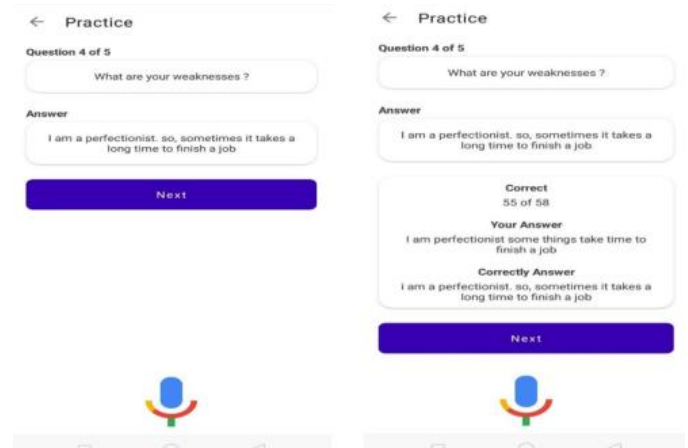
← Practice

Question 4 of 5

What are your weaknesses ?

Answer

I am a perfectionist. so, sometimes it takes a long time to finish a job

Next

← Practice

Question 4 of 5

What are your weaknesses ?

Answer

I am a perfectionist. so, sometimes it takes a long time to finish a job

Correct

55 of 58

Your Answer

I am perfectionist some things take time to finish a job

Correctly Answer

I am a perfectionist. so, sometimes it takes a long time to finish a job

Next